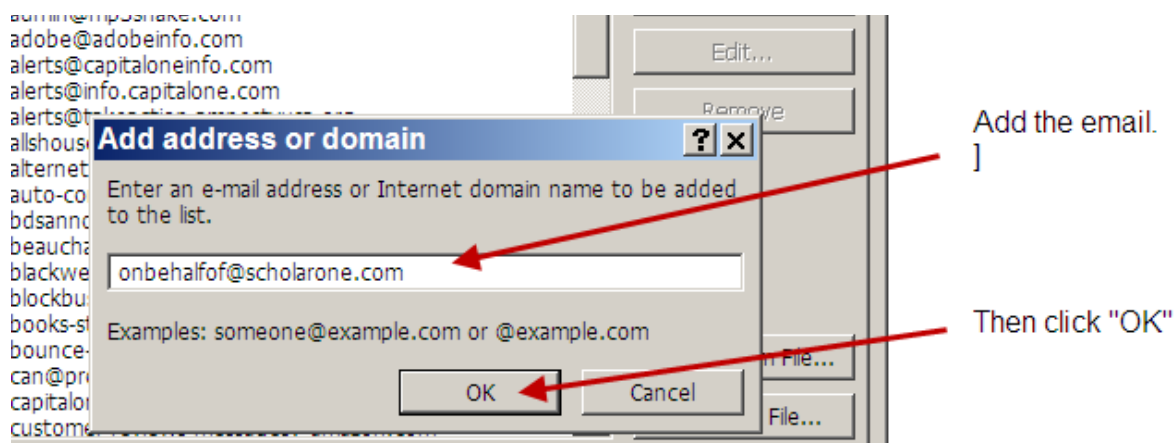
adobe@adobeinfo.com
alerts@capitaloneinfo.com
alerts@info.capitalone.com
alerts@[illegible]
allshous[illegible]
alternet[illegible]
auto-co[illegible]
bdsanno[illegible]
beaucha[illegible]
blackwe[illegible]
blockbus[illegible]
books-s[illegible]
bounce-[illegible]
can@pr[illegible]
capitalo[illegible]
custome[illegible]

Edit...
Remove
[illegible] File...
File...

Add address or domain
?
X
Enter an e-mail address or Internet domain name to be added to the list.
onbehalfof@scholarone.com
Examples: someone@example.com or @example.com
OK
Cancel

Add the email.
]

Then click "OK"